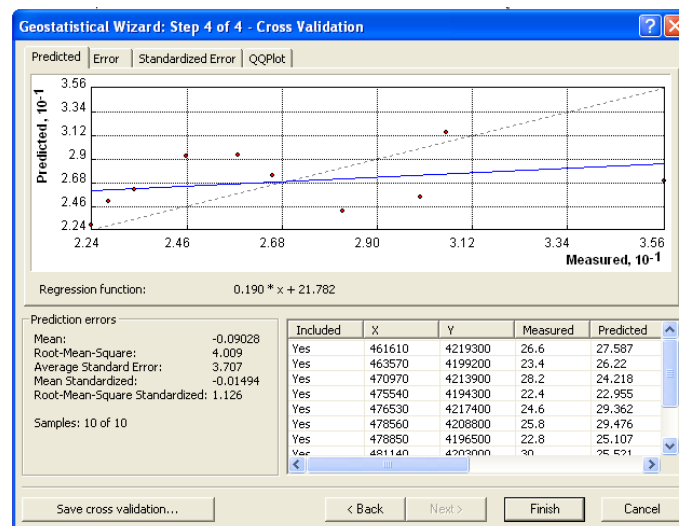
Geostatistical Wizard: Step 4 of 4 - Cross Validation

Predicted | Error | Standardized Error | QQPlot

Predicted, 10-1

3.56
3.34
3.12
2.9
2.68
2.46
2.24

2.24 2.46 2.68 2.90 3.12 3.34 3.56

Measured, 10-1

Regression function: 0.190 * x + 21.782

Prediction errors
Mean: -0.09028
Root-Mean-Square: 4.009
Average Standard Error: 3.707
Mean Standardized: -0.01494
Root-Mean-Square Standardized: 1.126

Samples: 10 of 10

| Included | X | Y | Measured | Predicted |
|---|---|---|---|---|
| Yes | 461610 | 4219300 | 26.6 | 27.587 |
| Yes | 463570 | 4199200 | 23.4 | 26.22 |
| Yes | 470970 | 4213900 | 28.2 | 24.218 |
| Yes | 475540 | 4194300 | 22.4 | 22.955 |
| Yes | 476530 | 4217400 | 24.6 | 29.362 |
| Yes | 478560 | 4208800 | 25.8 | 29.476 |
| Yes | 478850 | 4196500 | 22.8 | 25.107 |
| Yes | 481140 | 4203000 | 30 | 25.521 |

Save cross validation...
< Back
Next >
Finish
Cancel